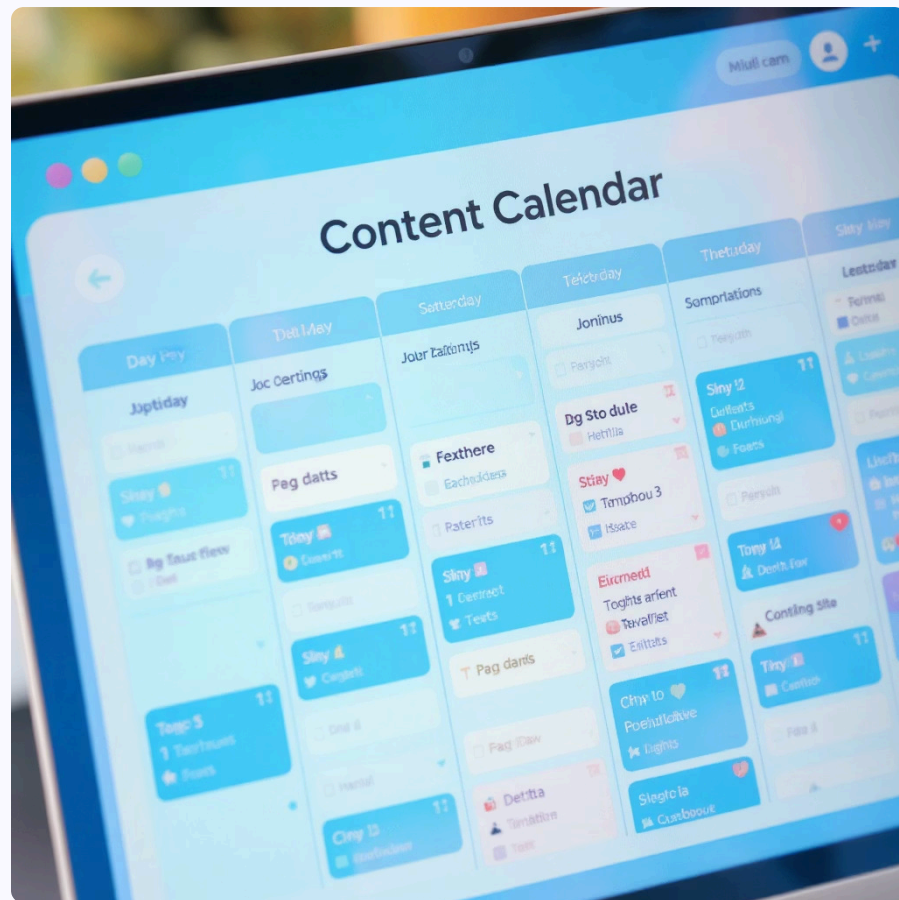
Miul cam

Content Calendar

Day Hay

Juptiday

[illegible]

Siny

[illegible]

Bg Taut Hew

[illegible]

Toop 5

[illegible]

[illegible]

Dat May

Joc Certings

Peg datts

Tiny

Count

Siny

Coguts

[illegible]

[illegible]

Ciny 13

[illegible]

Satterday

Jour Eatemjs

Fexthere

Eachdiders

Paterits

Siny

Deenact

Texts

Pag dards

Pag Saw

Detita

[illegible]

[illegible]

Telerday

Joninus

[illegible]

Dg Sto dule

Hetilia

Stiay

Tempbou 3

Ksate

Eirmerd

Toghts arfent

Tavallet

Enitits

Ciny to

Poelulictive

Eights

Siegoia

Cunboour

Thetuday

Sompriations

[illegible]

Siny 12

Cutiests

Durhungl

Fonts

Parsuln

Tony 14

Deutls Ew

Conting Site

Tiny

Cuntaid

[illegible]

Siny May

Lestday

Fefnst

Detst

Lasit

Conve

Lischt